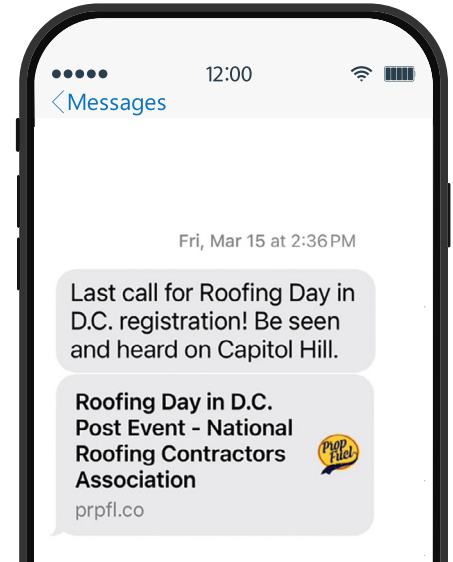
12:00

Messages

Fri, Mar 15 at 2:36 PM

Last call for Roofing Day in D.C. registration! Be seen and heard on Capitol Hill.

Roofing Day in D.C. Post Event - National Roofing Contractors Association

prpfl.co

Prop Fuel